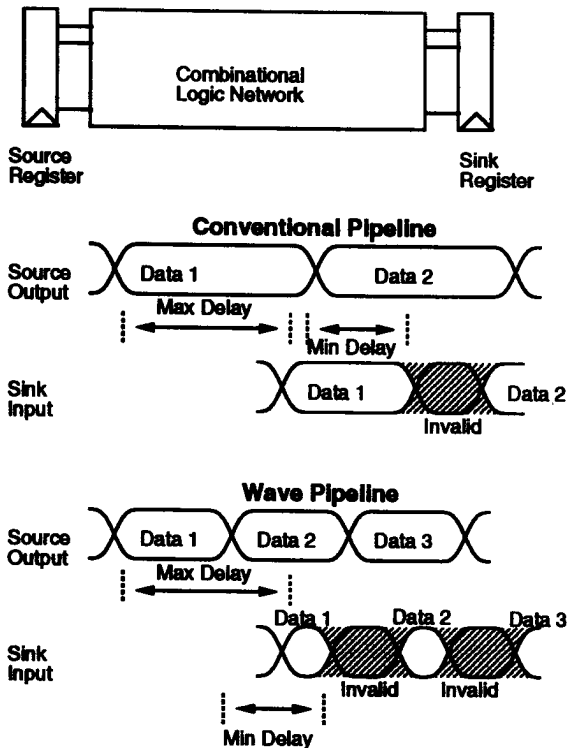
Combinational Logic Network

Source Register

Sink Register

Conventional Pipeline

Source Output

Data 1

Data 2

Max Delay

Min Delay

Sink Input

Data 1

Data 2

Invalid

Wave Pipeline

Source Output

Data 1

Data 2

Data 3

Max Delay

Sink Input

Data 1

Data 2

Data 3

Invalid

Invalid

Min Delay